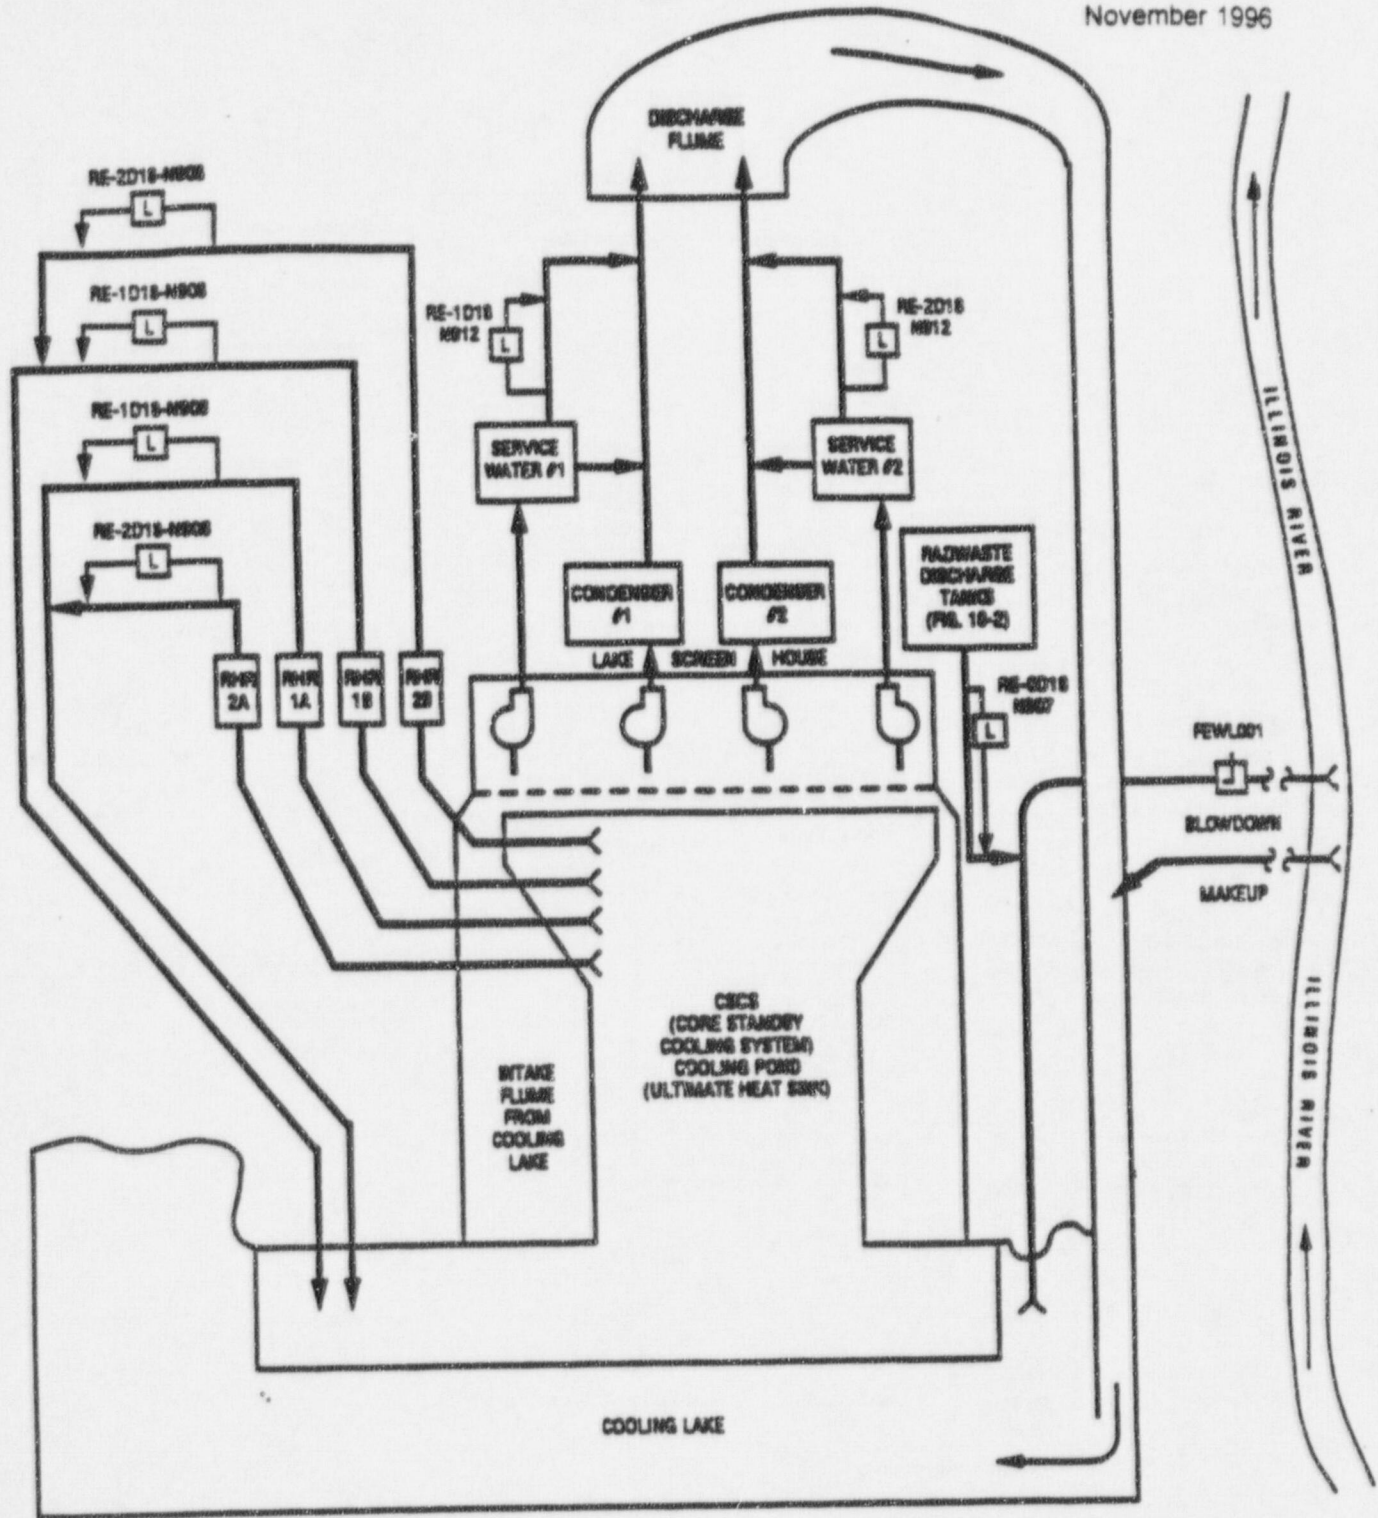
November 1996

DISCHARGE FLUME

RE-2D18-N906

L

RE-1D18-N906

L

RE-1D18-N906

L

RE-2D18-N906

L

RE-1D18 N912

L

RE-2D18 N912

L

SERVICE WATER #1

SERVICE WATER #2

CONDENSER #1

CONDENSER #2

RADWASTE DISCHARGE TANKS (FIG. 18-2)

RHR 2A

RHR 1A

RHR 1B

RHR 2B

LAKE SCREEN HOUSE

RE-0D18 N907

L

FEWL001

BLOWDOWN

MAKEUP

ILLINOIS RIVER

ILLINOIS RIVER

CSCS (CORE STANDBY COOLING SYSTEM) COOLING POND (ULTIMATE HEAT SINK)

INTAKE FLUME FROM COOLING LAKE

COOLING LAKE